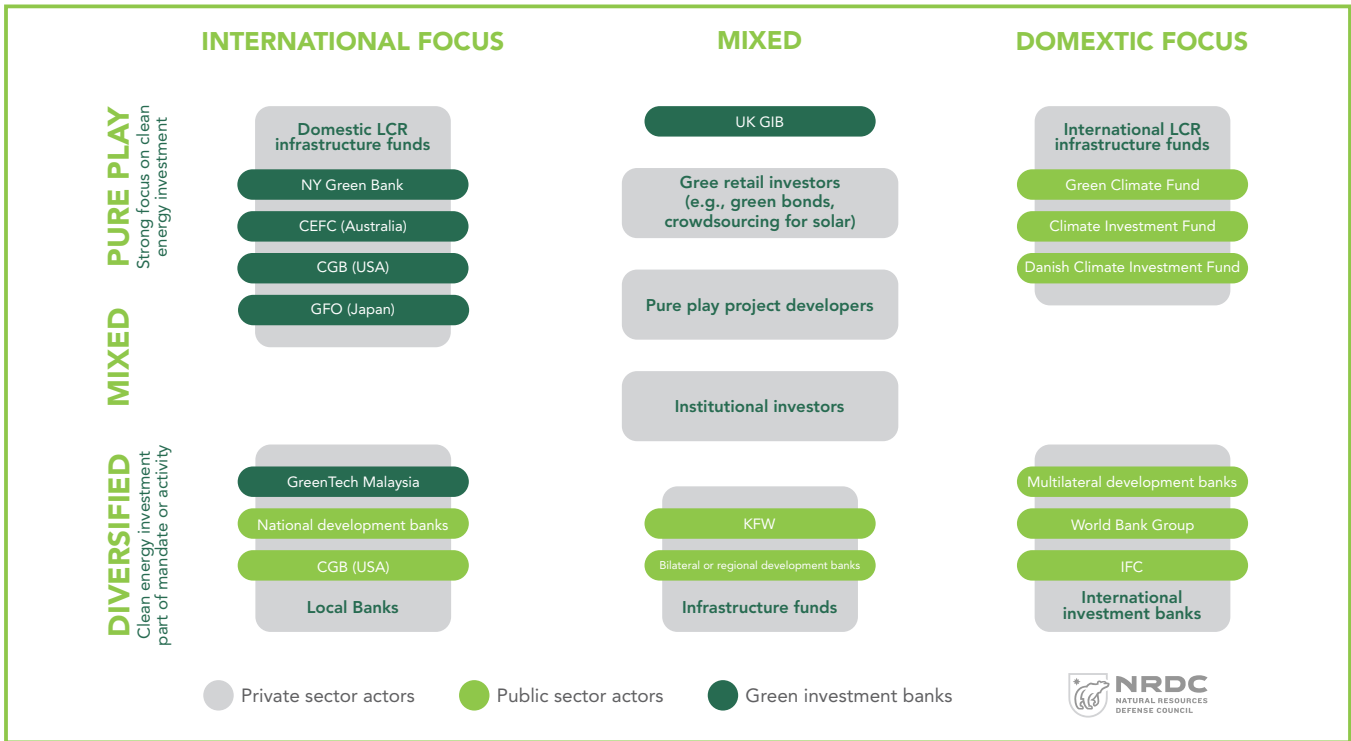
INTERNATIONAL FOCUS

MIXED

DOMEXTIC FOCUS

PURE PLAY
Strong focus on clean energy investment

MIXED

DIVERSIFIED
Clean energy investment part of mandate or activity

Domestic LCR infrastructure funds

NY Green Bank

CEFC (Australia)

CGB (USA)

GFO (Japan)

UK GIB

Gree retail investors (e.g., green bonds, crowdsourcing for solar)

Pure play project developers

Institutional investors

International LCR infrastructure funds

Green Climate Fund

Climate Investment Fund

Danish Climate Investment Fund

GreenTech Malaysia

National development banks

CGB (USA)

Local Banks

KFW

Bilateral or regional development banks

Infrastructure funds

Multilateral development banks

World Bank Group

IFC

International investment banks

Private sector actors

Public sector actors

Green investment banks

NRDC
NATURAL RESOURCES DEFENSE COUNCIL